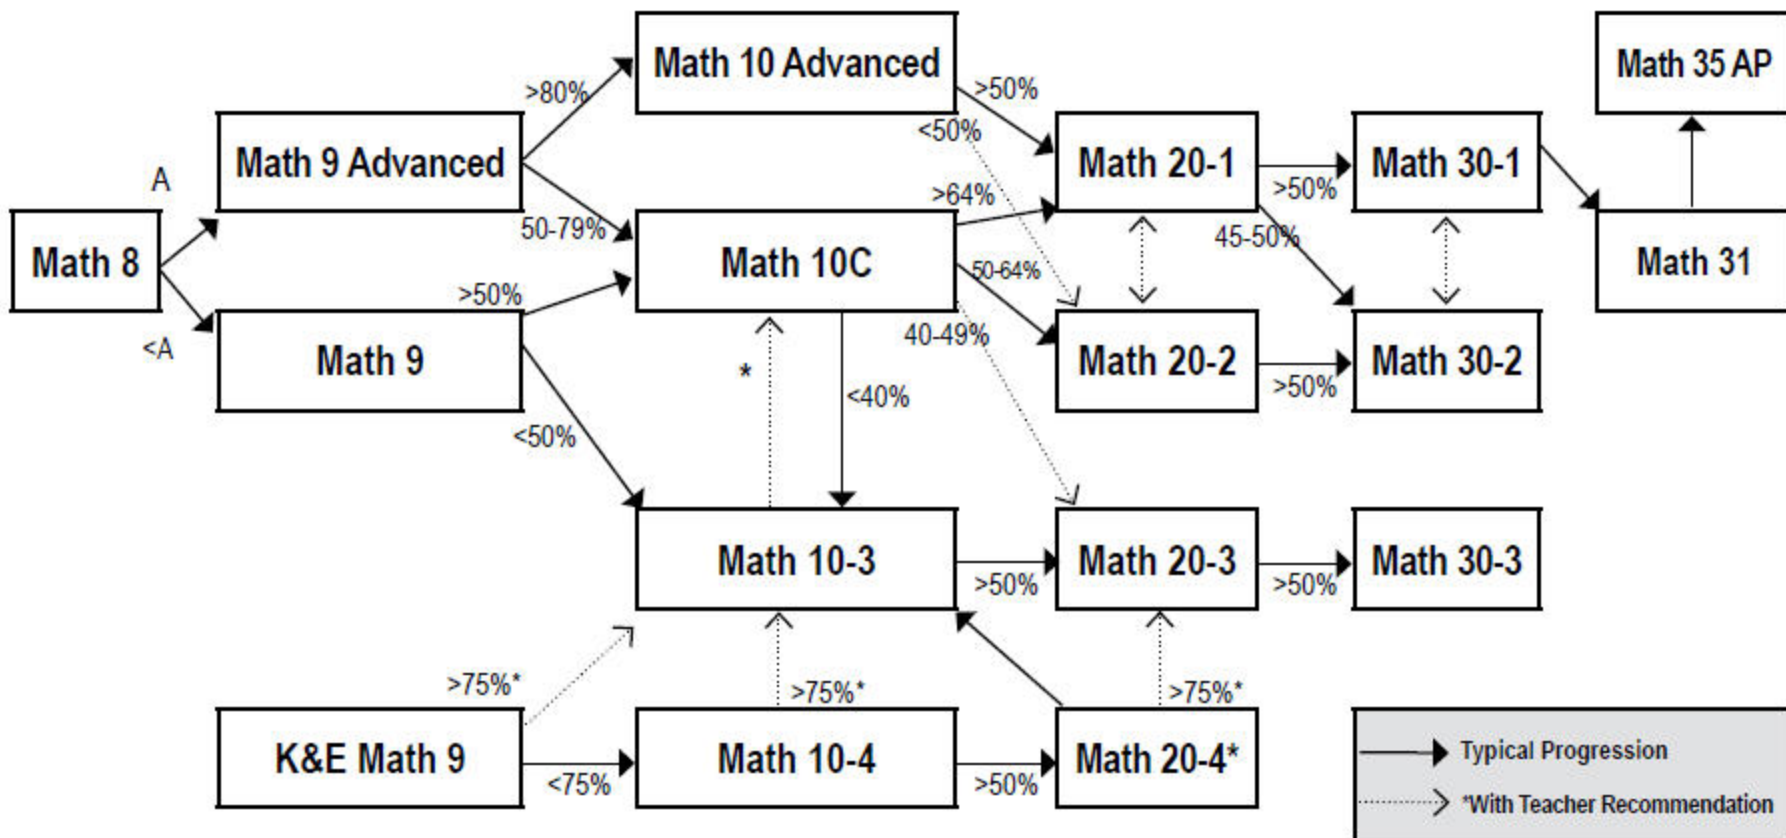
Math 10 Advanced

Math 35 AP

>80%

>50%

Math 9 Advanced

<50%

Math 20-1

Math 30-1

A

>64%

>50%

Math 8

50-79%

Math 10C

45-50%

Math 31

>50%

50-64%

<A

Math 9

40-49%

Math 20-2

Math 30-2

*

<40%

>50%

<50%

Math 10-3

Math 20-3

Math 30-3

>50%

>50%

>75%*

>75%*

>75%*

K&E Math 9

Math 10-4

Math 20-4*

<75%

>50%

Typical Progression

*With Teacher Recommendation